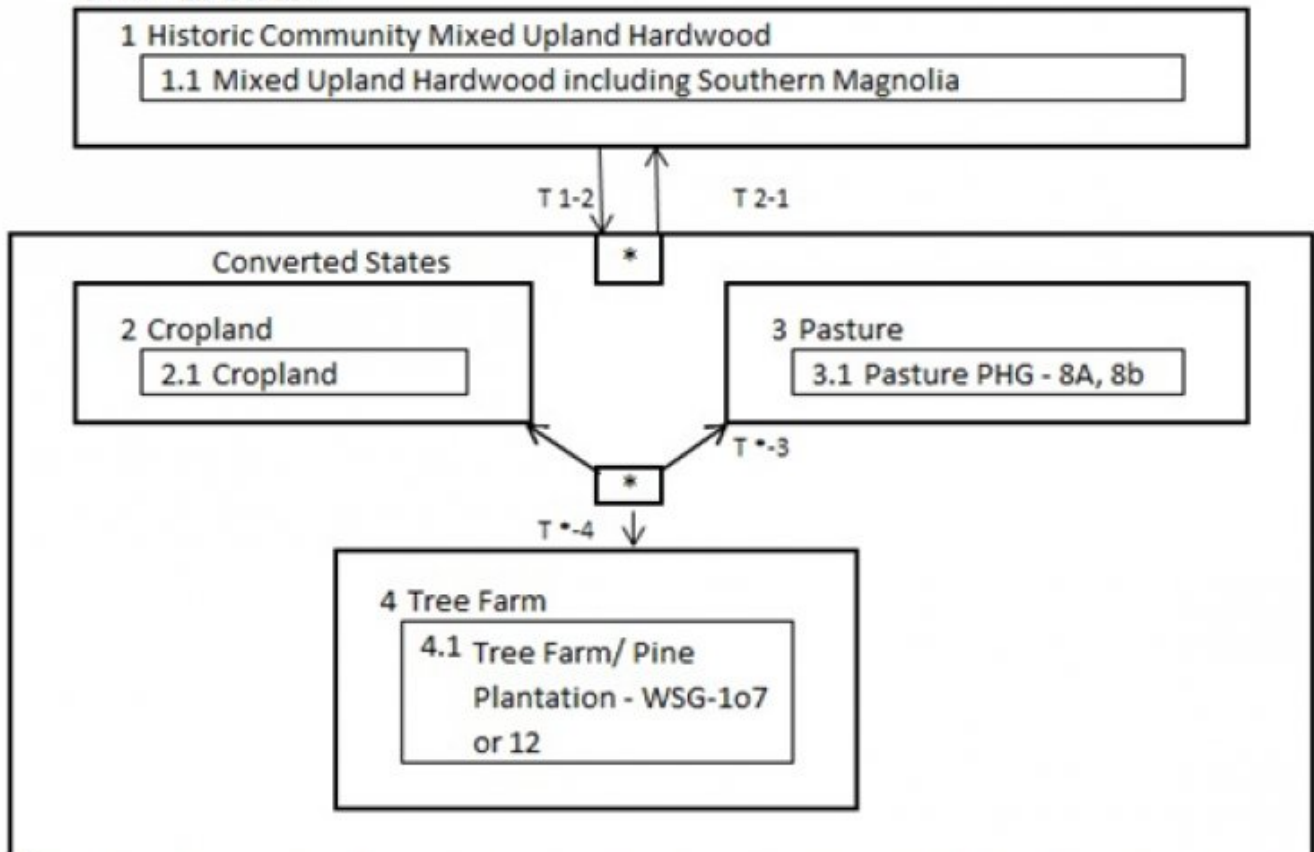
1 Historic Community Mixed Upland Hardwood

1.1 Mixed Upland Hardwood including Southern Magnolia

T 1-2

T 2-1

*

Converted States

2 Cropland

2.1 Cropland

3 Pasture

3.1 Pasture PHG - 8A, 8b

T *-3

*

T *-4

4 Tree Farm

4.1 Tree Farm/ Pine Plantation - WSG-1o7 or 12